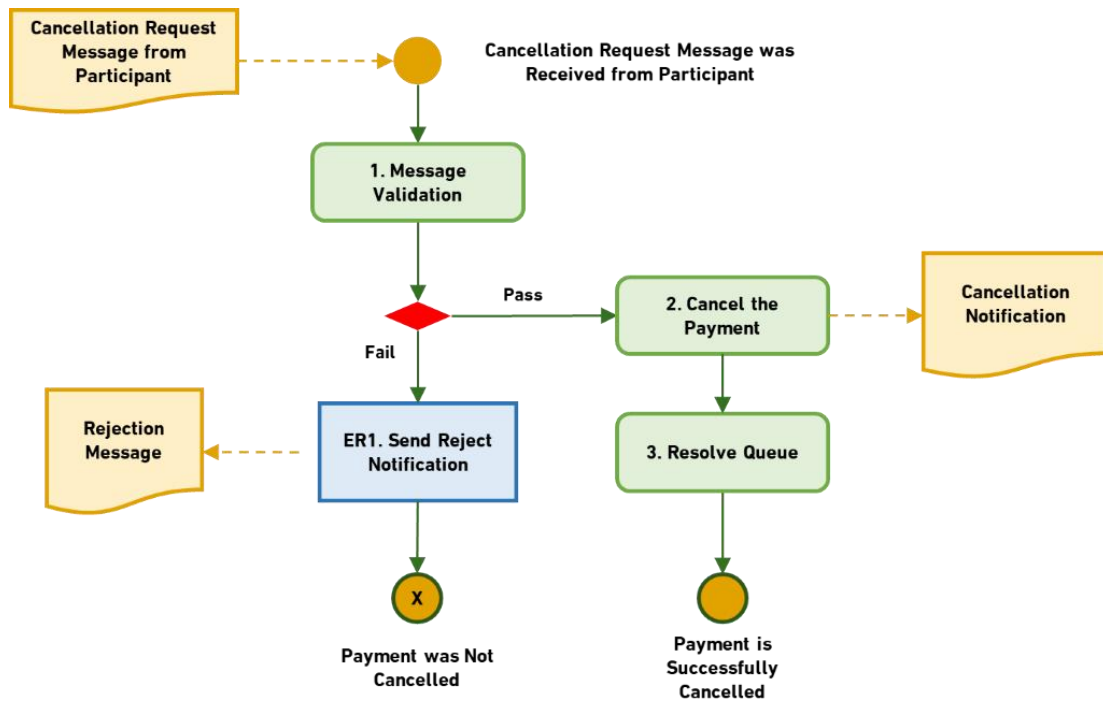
Cancellation Request Message from Participant

Cancellation Request Message was Received from Participant

1. Message Validation

Pass

Fail

2. Cancel the Payment

Cancellation Notification

Rejection Message

ER1. Send Reject Notification

3. Resolve Queue

X

Payment was Not Cancelled

Payment is Successfully Cancelled